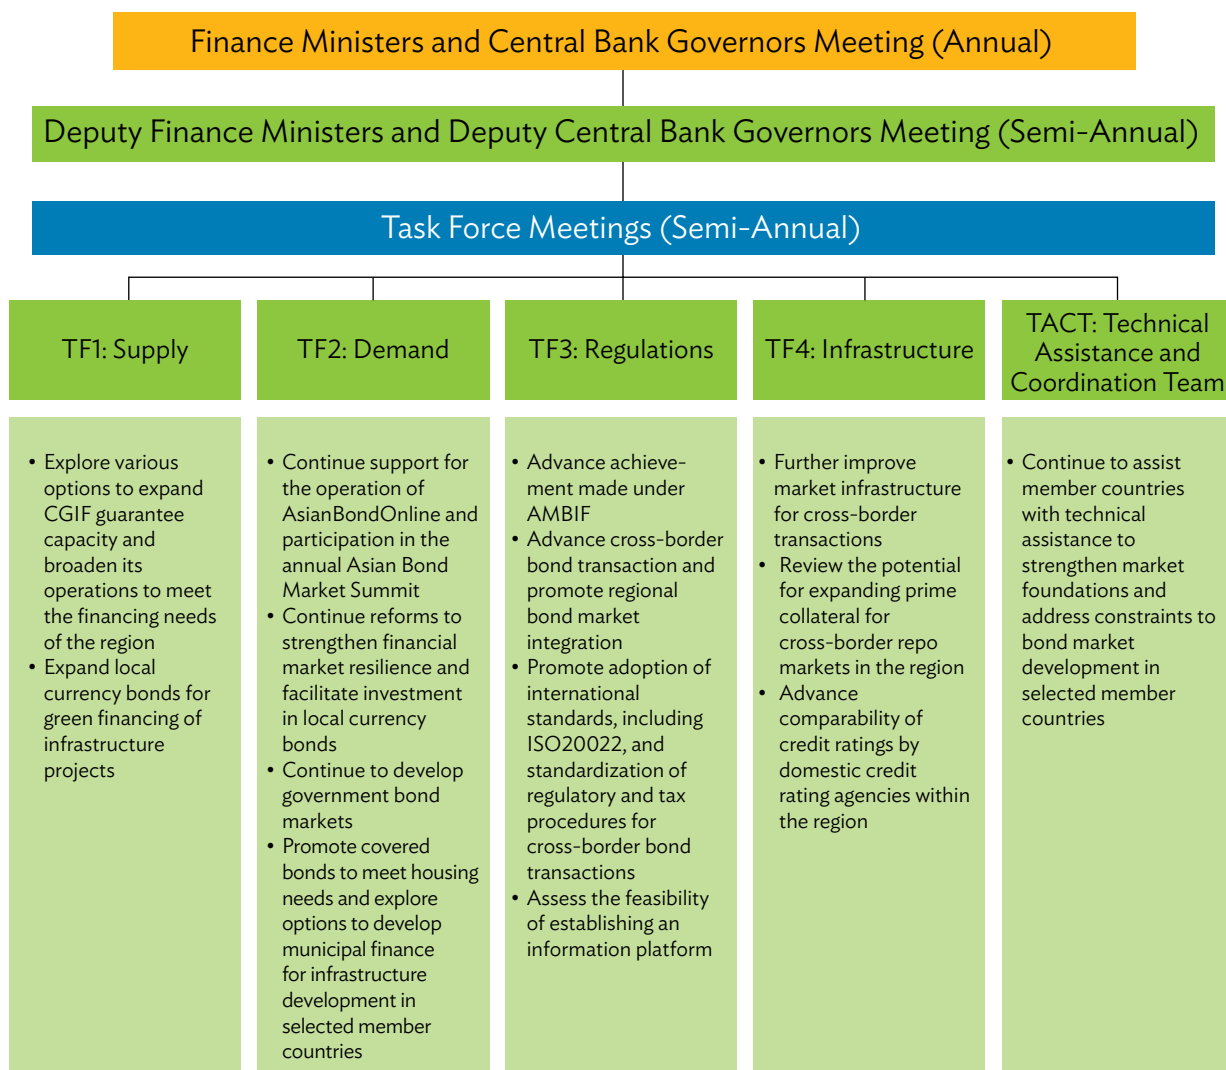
Finance Ministers and Central Bank Governors Meeting (Annual)

Deputy Finance Ministers and Deputy Central Bank Governors Meeting (Semi-Annual)

Task Force Meetings (Semi-Annual)

TF1: Supply

TF2: Demand

TF3: Regulations

TF4: Infrastructure

TACT: Technical Assistance and Coordination Team

• Explore various options to expand CGIF guarantee capacity and broaden its operations to meet the financing needs of the region
• Expand local currency bonds for green financing of infrastructure projects

• Continue support for the operation of AsianBondOnline and participation in the annual Asian Bond Market Summit
• Continue reforms to strengthen financial market resilience and facilitate investment in local currency bonds
• Continue to develop government bond markets
• Promote covered bonds to meet housing needs and explore options to develop municipal finance for infrastructure development in selected member countries

• Advance achievement made under AMBIF
• Advance cross-border bond transaction and promote regional bond market integration
• Promote adoption of international standards, including ISO20022, and standardization of regulatory and tax procedures for cross-border bond transactions
• Assess the feasibility of establishing an information platform

• Further improve market infrastructure for cross-border transactions
• Review the potential for expanding prime collateral for cross-border repo markets in the region
• Advance comparability of credit ratings by domestic credit rating agencies within the region

• Continue to assist member countries with technical assistance to strengthen market foundations and address constraints to bond market development in selected member countries